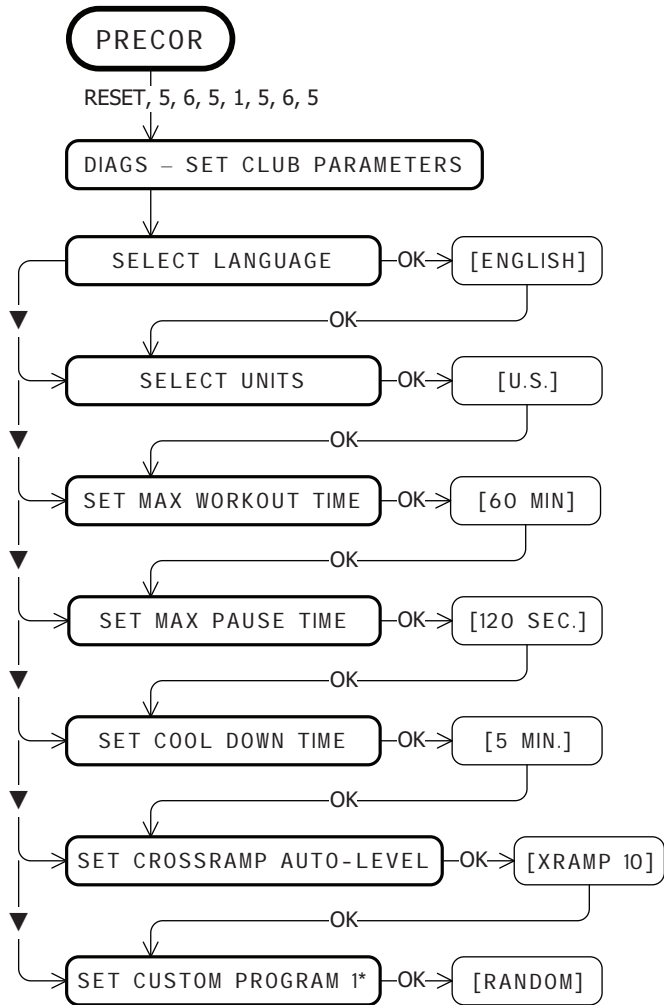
PRECOR

RESET, 5, 6, 5, 1, 5, 6, 5

DIAGS – SET CLUB PARAMETERS

SELECT LANGUAGE OK [ENGLISH]

OK

SELECT UNITS OK [U.S.]

OK

SET MAX WORKOUT TIME OK [60 MIN]

OK

SET MAX PAUSE TIME OK [120 SEC.]

OK

SET COOL DOWN TIME OK [5 MIN.]

OK

SET CROSSRAMP AUTO-LEVEL OK [XRAMP 10]

OK

SET CUSTOM PROGRAM 1* OK [RANDOM]